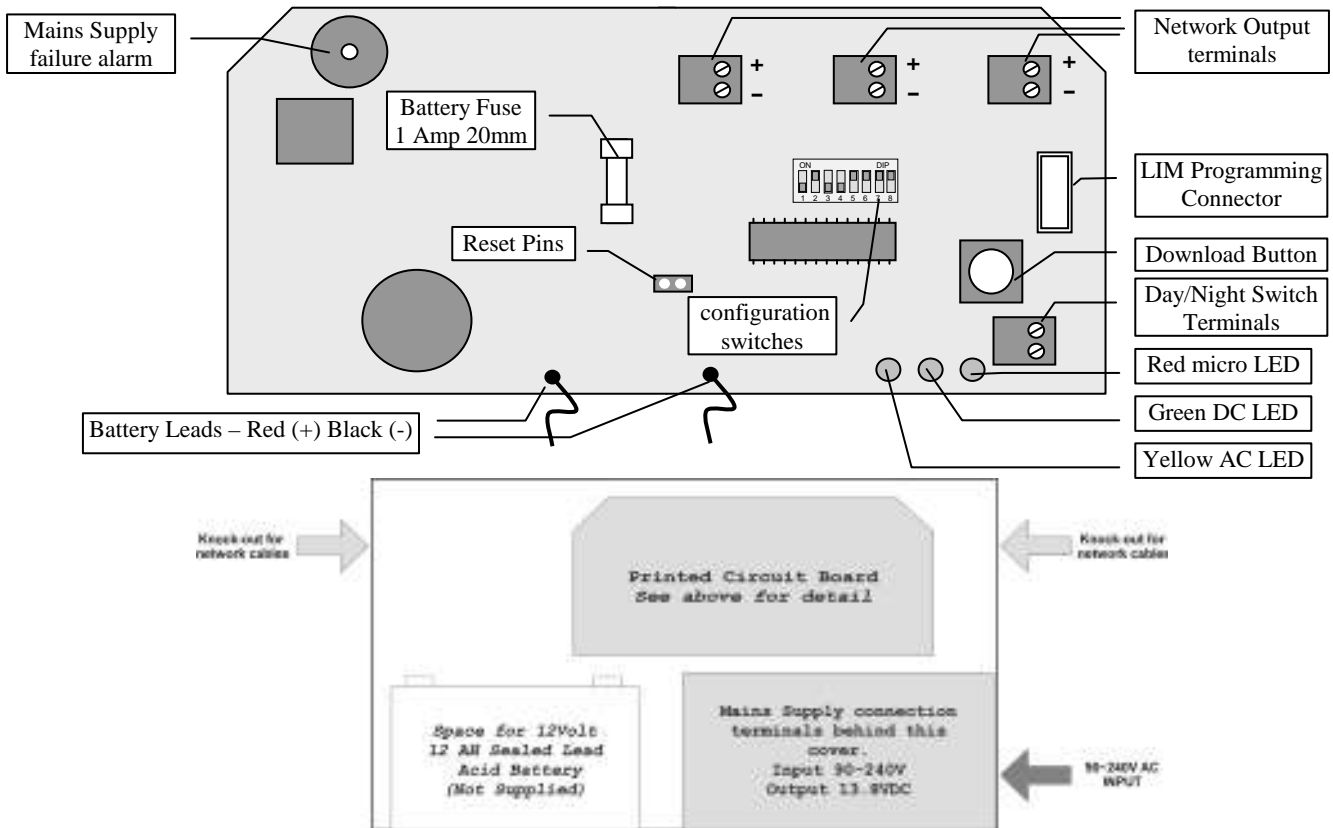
Mains Supply failure alarm

Network Output terminals

+
–
+
–
+
–

Battery Fuse 1 Amp 20mm

ON
DIP
1 2 3 4 5 6 7 8

LIM Programming Connector

Reset Pins

Download Button

Day/Night Switch Terminals

configuration switches

Red micro LED

Green DC LED

Battery Leads – Red (+) Black (-)

Yellow AC LED

Knock-out for network cables

Printed Circuit Board
See above for detail

Knock-out for network cables

Space for 12Volt
12 AH Sealed Lead
Acid Battery
(Not Supplied)

Mains Supply connection terminals behind this cover.
Input 90-240V
Output 13.8VDC

90-240V AC INPUT